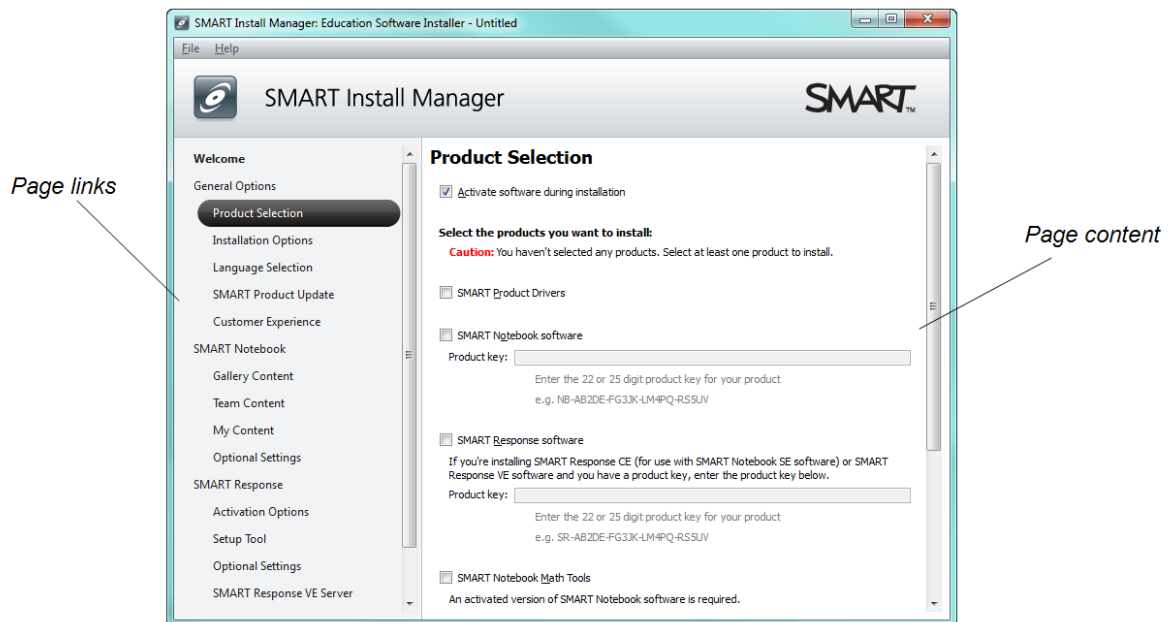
SMART Install Manager: Education Software Installer - Untitled

File Help

SMART Install Manager

SMART.

Page links

Welcome
General Options
Product Selection
Installation Options
Language Selection
SMART Product Update
Customer Experience
SMART Notebook
Gallery Content
Team Content
My Content
Optional Settings
SMART Response
Activation Options
Setup Tool
Optional Settings
SMART Response VE Server

Product Selection

Activate software during installation

Select the products you want to install:

Caution: You haven't selected any products. Select at least one product to install.

SMART Product Drivers

SMART Notebook software

Product key:

Enter the 22 or 25 digit product key for your product

e.g. NB-AB2DE-FG3JK-LM4PQ-RS5UV

SMART Response software

If you're installing SMART Response CE (for use with SMART Notebook SE software) or SMART Response VE software and you have a product key, enter the product key below.

Product key:

Enter the 22 or 25 digit product key for your product

e.g. SR-AB2DE-FG3JK-LM4PQ-RS5UV

SMART Notebook Math Tools

An activated version of SMART Notebook software is required.

Page content